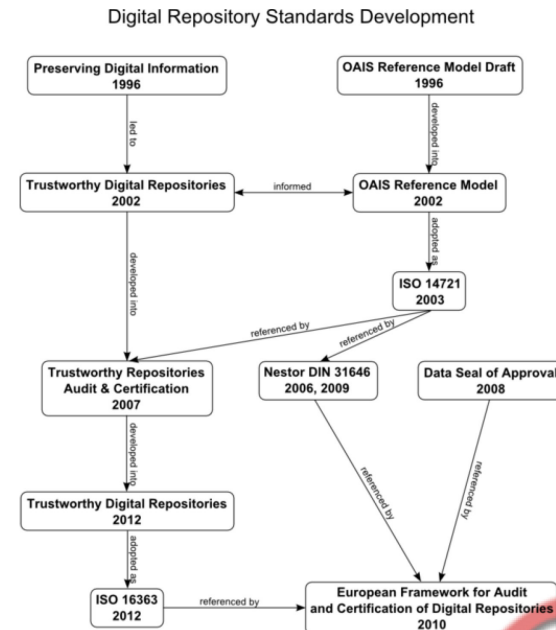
Digital Repository Standards Development

Preserving Digital Information
1996

OAIS Reference Model Draft
1996

led to

developed into

Trustworthy Digital Repositories
2002

informed

OAIS Reference Model
2002

adopted as

ISO 14721
2003

developed into

referenced by

referenced by

Trustworthy Repositories Audit & Certification
2007

Nestor DIN 31646
2006, 2009

Data Seal of Approval
2008

developed into

referenced by

referenced by

Trustworthy Digital Repositories
2012

adopted as

ISO 16363
2012

referenced by

European Framework for Audit and Certification of Digital Repositories
2010